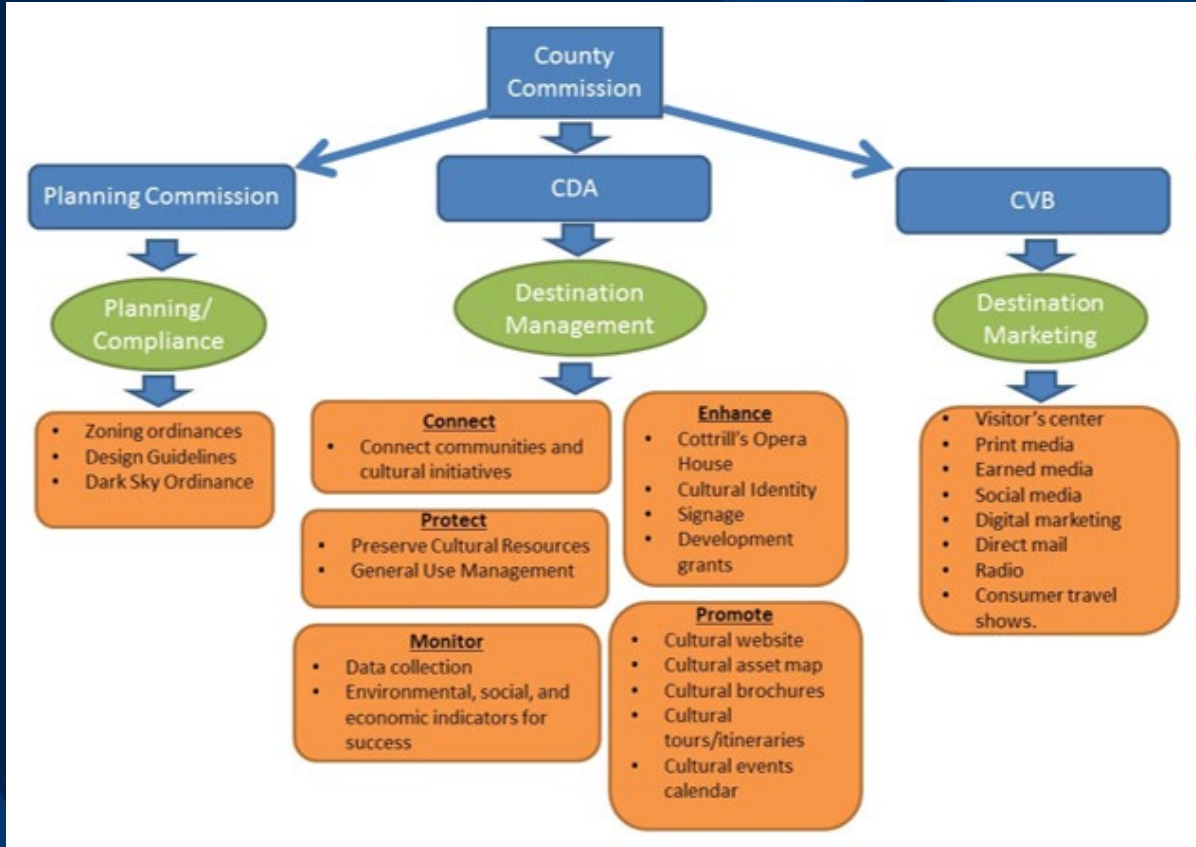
County Commission

Planning Commission

CDA

CVB

Planning/ Compliance

Destination Management

Destination Marketing

- Zoning ordinances
- Design Guidelines
- Dark Sky Ordinance

Connect
- Connect communities and cultural initiatives

Protect
- Preserve Cultural Resources
- General Use Management

Monitor
- Data collection
- Environmental, social, and economic indicators for success

Enhance
- Cottrill's Opera House
- Cultural Identity
- Signage
- Development grants

Promote
- Cultural website
- Cultural asset map
- Cultural brochures
- Cultural tours/itineraries
- Cultural events calendar

- Visitor's center
- Print media
- Earned media
- Social media
- Digital marketing
- Direct mail
- Radio
- Consumer travel shows.